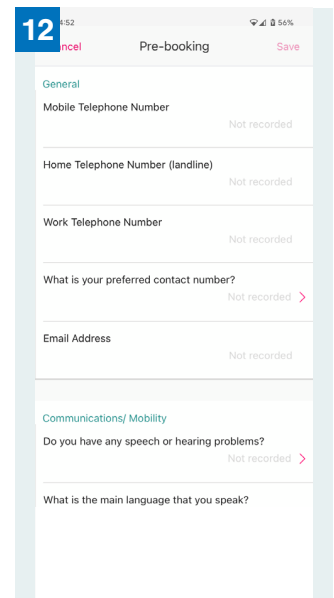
12

4:52

56%

ncel

Pre-booking

Save

General

Mobile Telephone Number

Not recorded

Home Telephone Number (landline)

Not recorded

Work Telephone Number

Not recorded

What is your preferred contact number?

Not recorded

Email Address

Not recorded

Communications/ Mobility

Do you have any speech or hearing problems?

Not recorded

What is the main language that you speak?